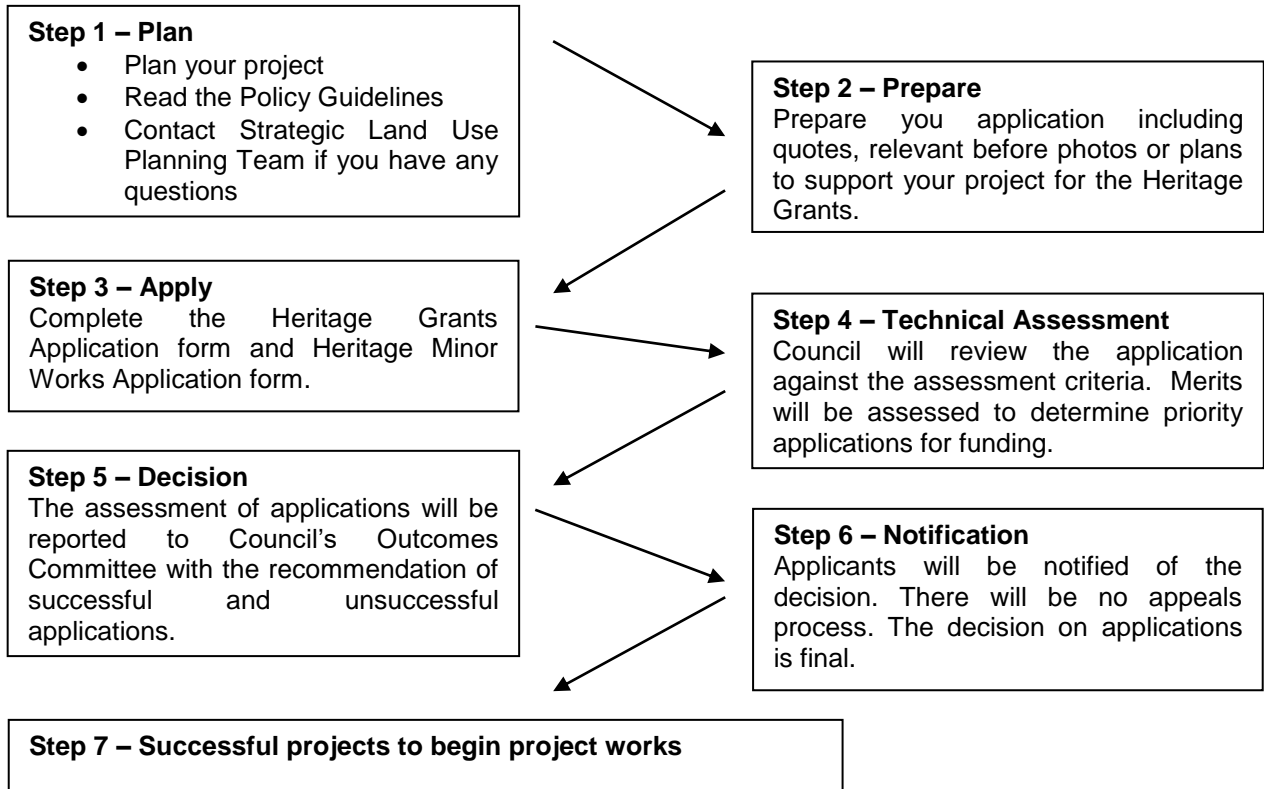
**Step 1 – Plan**
- Plan your project
- Read the Policy Guidelines
- Contact Strategic Land Use Planning Team if you have any questions

**Step 2 – Prepare**
Prepare you application including quotes, relevant before photos or plans to support your project for the Heritage Grants.

**Step 3 – Apply**
Complete the Heritage Grants Application form and Heritage Minor Works Application form.

**Step 4 – Technical Assessment**
Council will review the application against the assessment criteria. Merits will be assessed to determine priority applications for funding.

**Step 5 – Decision**
The assessment of applications will be reported to Council's Outcomes Committee with the recommendation of successful and unsuccessful applications.

**Step 6 – Notification**
Applicants will be notified of the decision. There will be no appeals process. The decision on applications is final.

**Step 7 – Successful projects to begin project works**